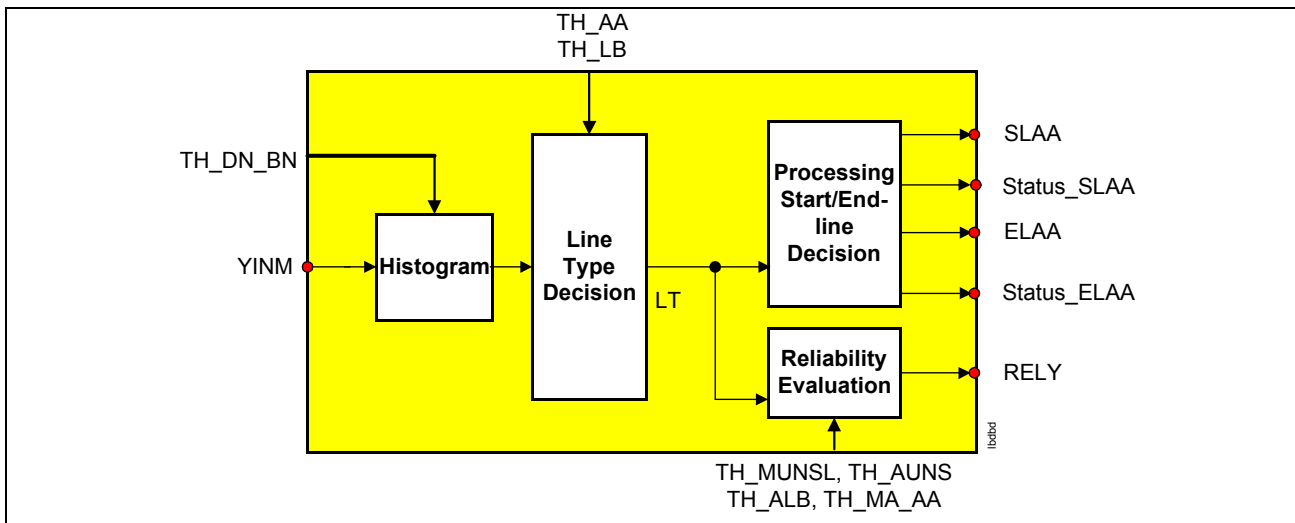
TH_AA
TH_LB

TH_DN_BN

YINM

Histogram

Line Type Decision

LT

Processing Start/Endline Decision

Reliability Evaluation

SLAA

Status_SLAA

ELAA

Status_ELAA

RELY

lbdbd

TH_MUNSL, TH_AUNS
TH_ALB, TH_MA_AA